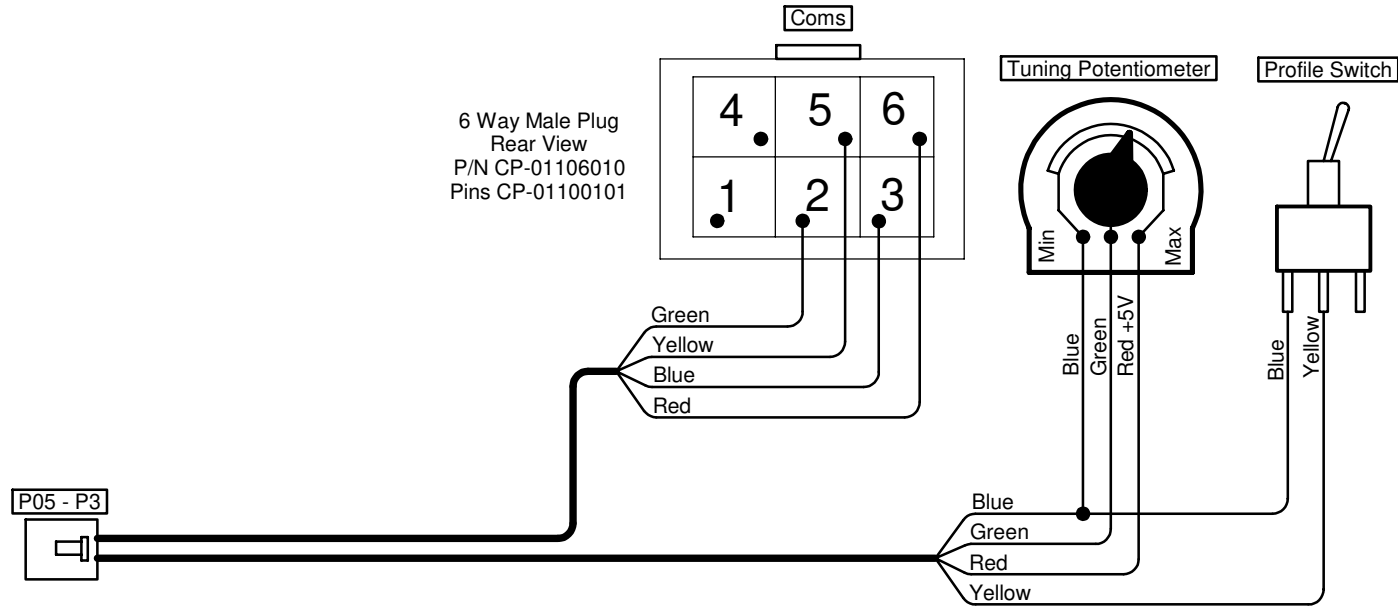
Coms

6 Way Male Plug
Rear View
P/N CP-01106010
Pins CP-01100101

4 5 6
1 2 3

Tuning Potentiometer

Min Max

Profile Switch

Green
Yellow
Blue
Red

Blue Green Red +5V

Blue Yellow

P05 - P3

Blue
Green
Red
Yellow